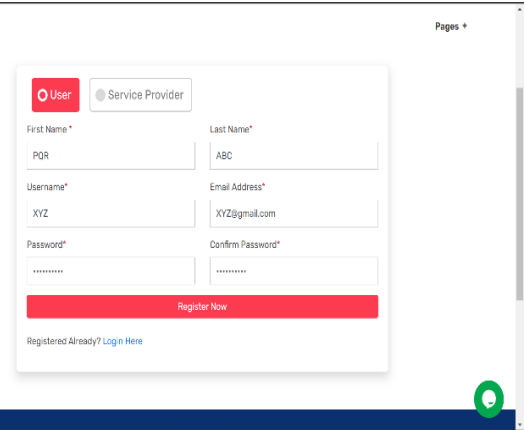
Pages +

User

Service Provider

First Name *

PQR

Last Name*

ABC

Username*

XYZ

Email Address*

XYZ@gmail.com

Password*

••••••••••

Confirm Password*

••••••••••

Register Now

Registered Already? Login Here